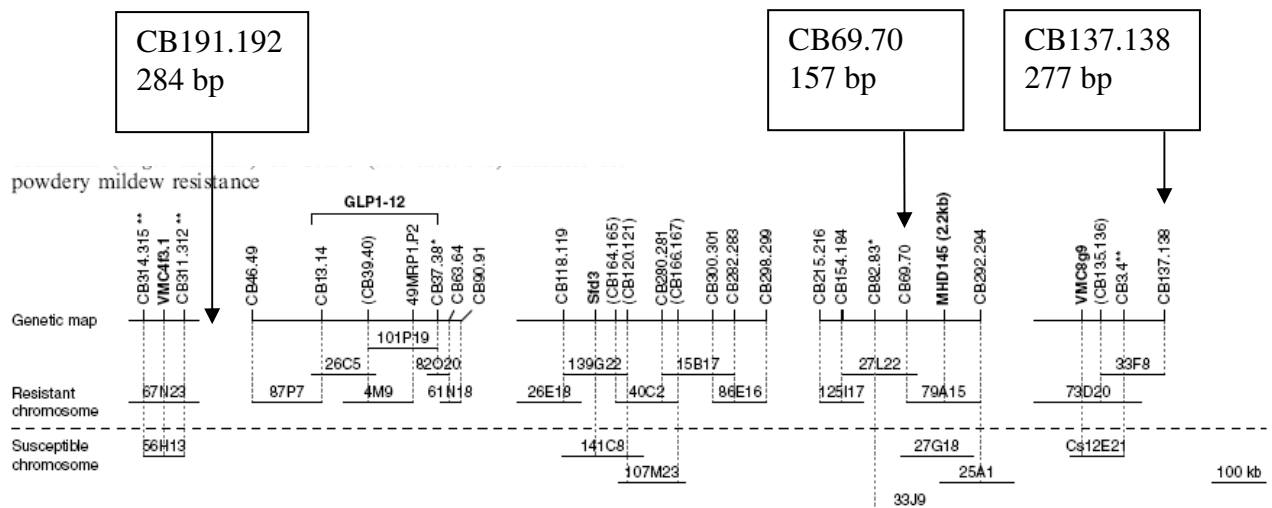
CB191.192
284 bp

CB69.70
157 bp

CB137.138
277 bp

powdery mildew resistance

GLP1-12

CB314.315 **
VMC4f3.1
CB311.312 **
CB46.49
CB13.14
(CB39.40)
49MRP1.P2
CB37.38*
CB63.64
CB90.91
CB118.119
Sfd3
(CB164.165)
(CB120.121)
CB280.281
(CB166.167)
CB300.301
CB282.283
CB298.299
CB215.216
CB154.184
CB82.83*
CB69.70
MHD145 (2.2kb)
CB292.294
VMC8g9
(CB135.136)
CB3.4**
CB137.138

Genetic map

101P19
26C5
82O20
139G22
15B17
27L22
33F8

Resistant chromosome

67N23
87P7
4M9
61N18
26E18
40C2
86E16
125I17
79A15
73D20

Susceptible chromosome

56H13
141C8
107M23
27G18
25A1
Cs12E21
33J9

100 kb